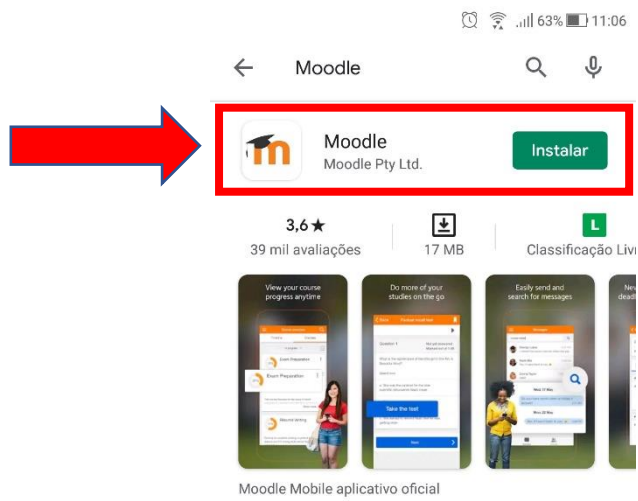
63% 11:06

Moodle

Moodle
Moodle Pty Ltd.
Instalar

3,6★
39 mil avaliações

17 MB

L
Classificação Liv

View your course progress anytime

Exam Preparation

Exam Preparation

Do more of your studies on the go

Take the test

Easily send and search for messages

Nev dead

Moodle Mobile aplicativo oficial